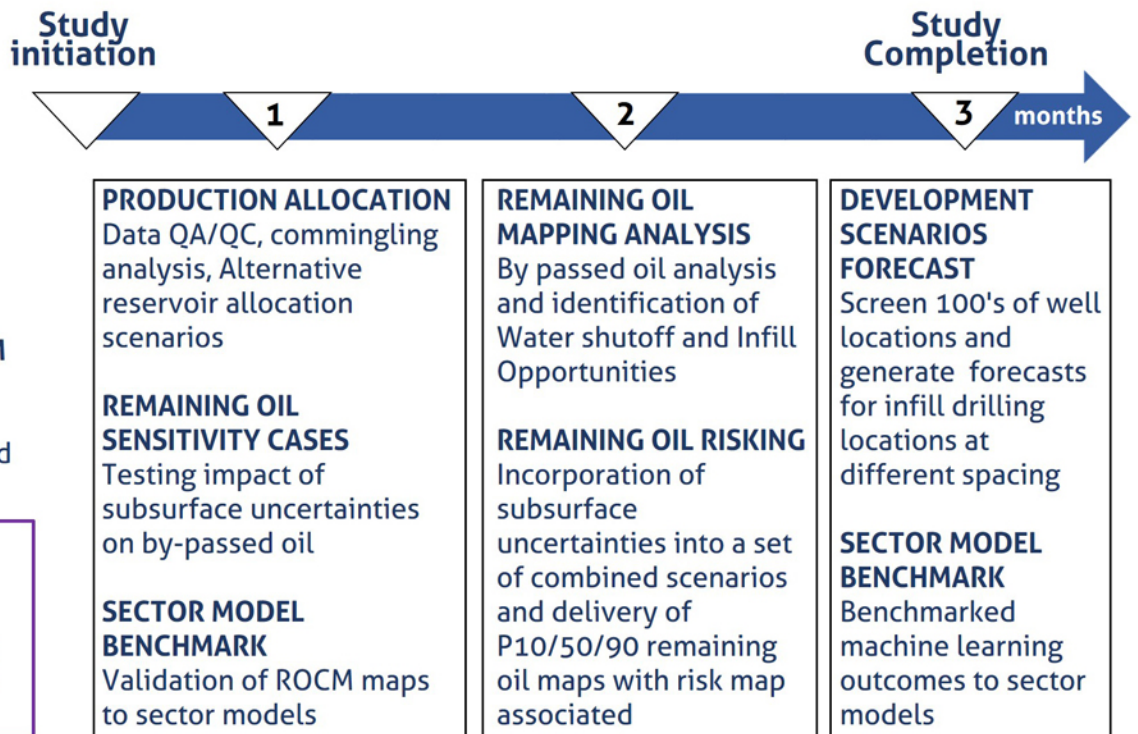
Study initiation

Study Completion

1

2

3

months

M

d

PRODUCTION ALLOCATION
Data QA/QC, commingling analysis, Alternative reservoir allocation scenarios

REMAINING OIL SENSITIVITY CASES
Testing impact of subsurface uncertainties on by-passed oil

SECTOR MODEL BENCHMARK
Validation of ROCM maps to sector models

REMAINING OIL MAPPING ANALYSIS
By passed oil analysis and identification of Water shutoff and Infill Opportunities

REMAINING OIL RISKING
Incorporation of subsurface uncertainties into a set of combined scenarios and delivery of P10/50/90 remaining oil maps with risk map associated

DEVELOPMENT SCENARIOS FORECAST
Screen 100's of well locations and generate forecasts for infill drilling locations at different spacing

SECTOR MODEL BENCHMARK
Benchmarked machine learning outcomes to sector models